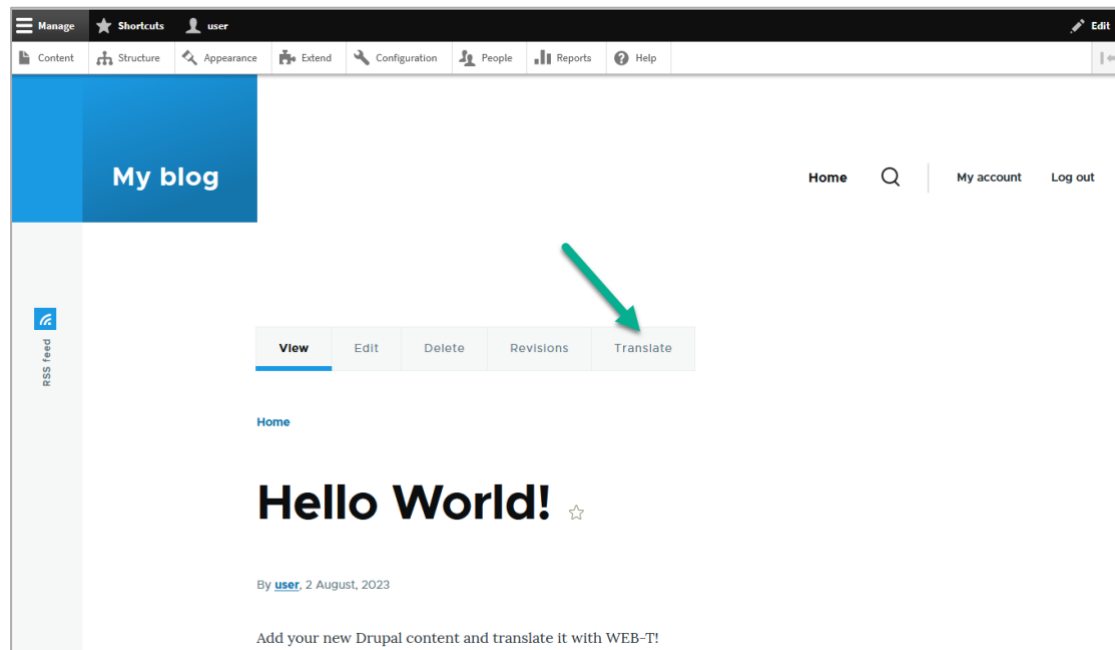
Manage Shortcuts user Edit

Content Structure Appearance Extend Configuration People Reports Help

My blog

Home My account Log out

RSS feed

View Edit Delete Revisions Translate

Home

Hello World! ☆

By user, 2 August, 2023

Add your new Drupal content and translate it with WEB-T!